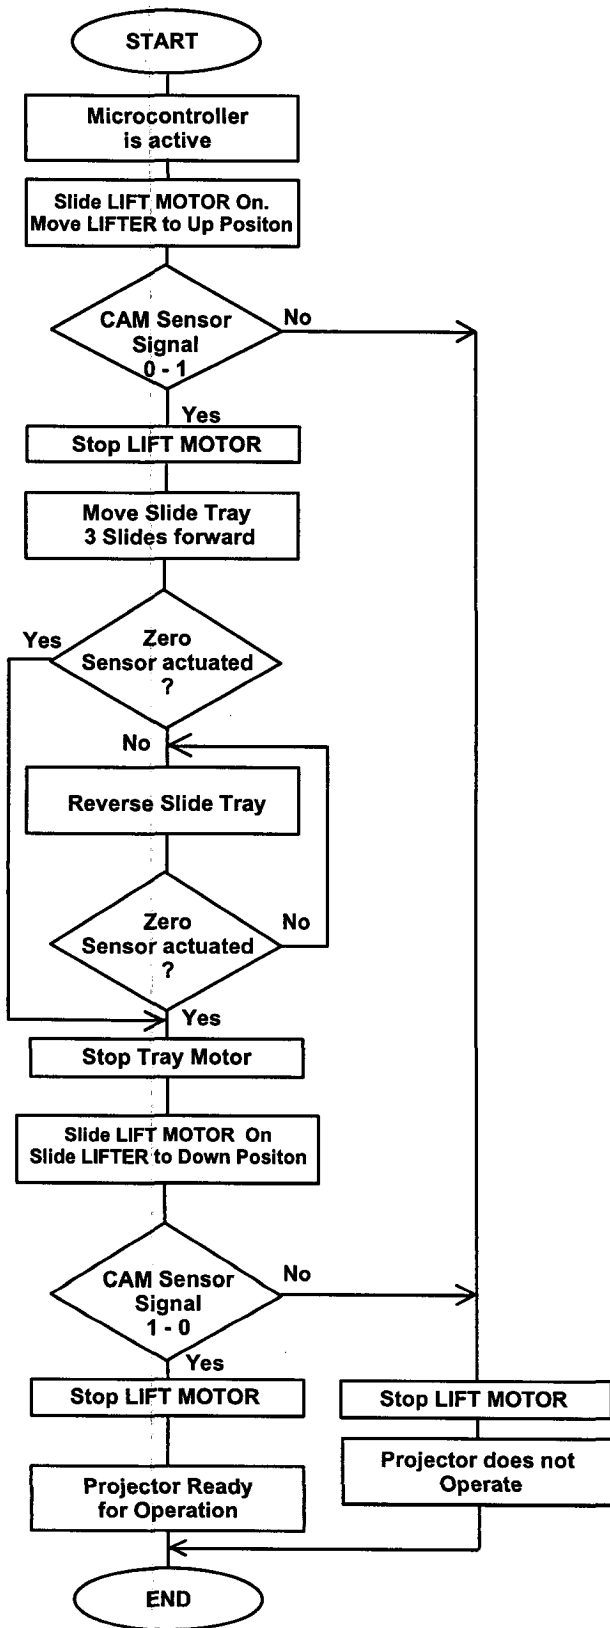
START

Microcontroller is active

Slide LIFT MOTOR On. Move LIFTER to Up Positon

CAM Sensor Signal 0 - 1

No

Yes

Stop LIFT MOTOR

Move Slide Tray 3 Slides forward

Yes

Zero Sensor actuated ?

No

Reverse Slide Tray

Zero Sensor actuated ?

No

Yes

Stop Tray Motor

Slide LIFT MOTOR On Slide LIFTER to Down Positon

CAM Sensor Signal 1 - 0

No

Yes

Stop LIFT MOTOR

Stop LIFT MOTOR

Projector Ready for Operation

Projector does not Operate

END